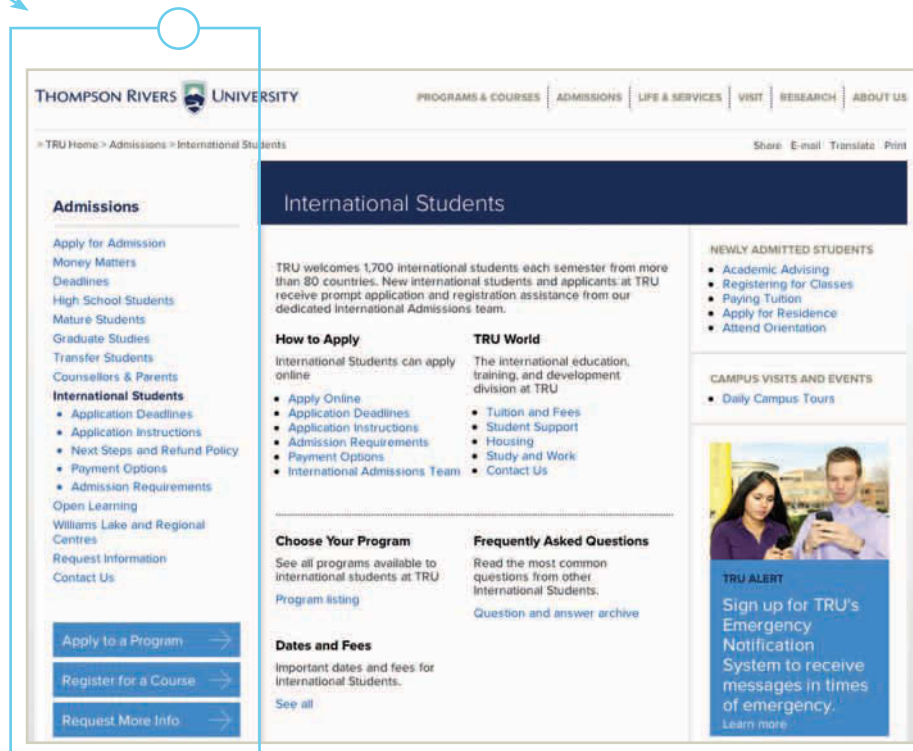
THOMPSON RIVERS UNIVERSITY

PROGRAMS & COURSES | ADMISSIONS | LIFE & SERVICES | VISIT | RESEARCH | ABOUT US

> TRU Home > Admissions > International Students

Share E-mail Translate Print

Admissions

Apply for Admission
Money Matters
Deadlines
High School Students
Mature Students
Graduate Studies
Transfer Students
Counsellors & Parents
International Students
• Application Deadlines
• Application Instructions
• Next Steps and Refund Policy
• Payment Options
• Admission Requirements
Open Learning
Williams Lake and Regional Centres
Request Information
Contact Us

Apply to a Program
Register for a Course
Request More Info

International Students

TRU welcomes 1,700 international students each semester from more than 80 countries. New international students and applicants at TRU receive prompt application and registration assistance from our dedicated International Admissions team.

How to Apply

International Students can apply online

• Apply Online
• Application Deadlines
• Application Instructions
• Admission Requirements
• Payment Options
• International Admissions Team

TRU World

The international education, training, and development division at TRU

• Tuition and Fees
• Student Support
• Housing
• Study and Work
• Contact Us

Choose Your Program

See all programs available to international students at TRU

Program listing

Frequently Asked Questions

Read the most common questions from other International Students.

Question and answer archive

Dates and Fees

Important dates and fees for International Students.

See all

NEWLY ADMITTED STUDENTS

• Academic Advising
• Registering for Classes
• Paying Tuition
• Apply for Residence
• Attend Orientation

CAMPUS VISITS AND EVENTS

• Daily Campus Tours

TRU ALERT

Sign up for TRU's Emergency Notification System to receive messages in times of emergency.

Learn more